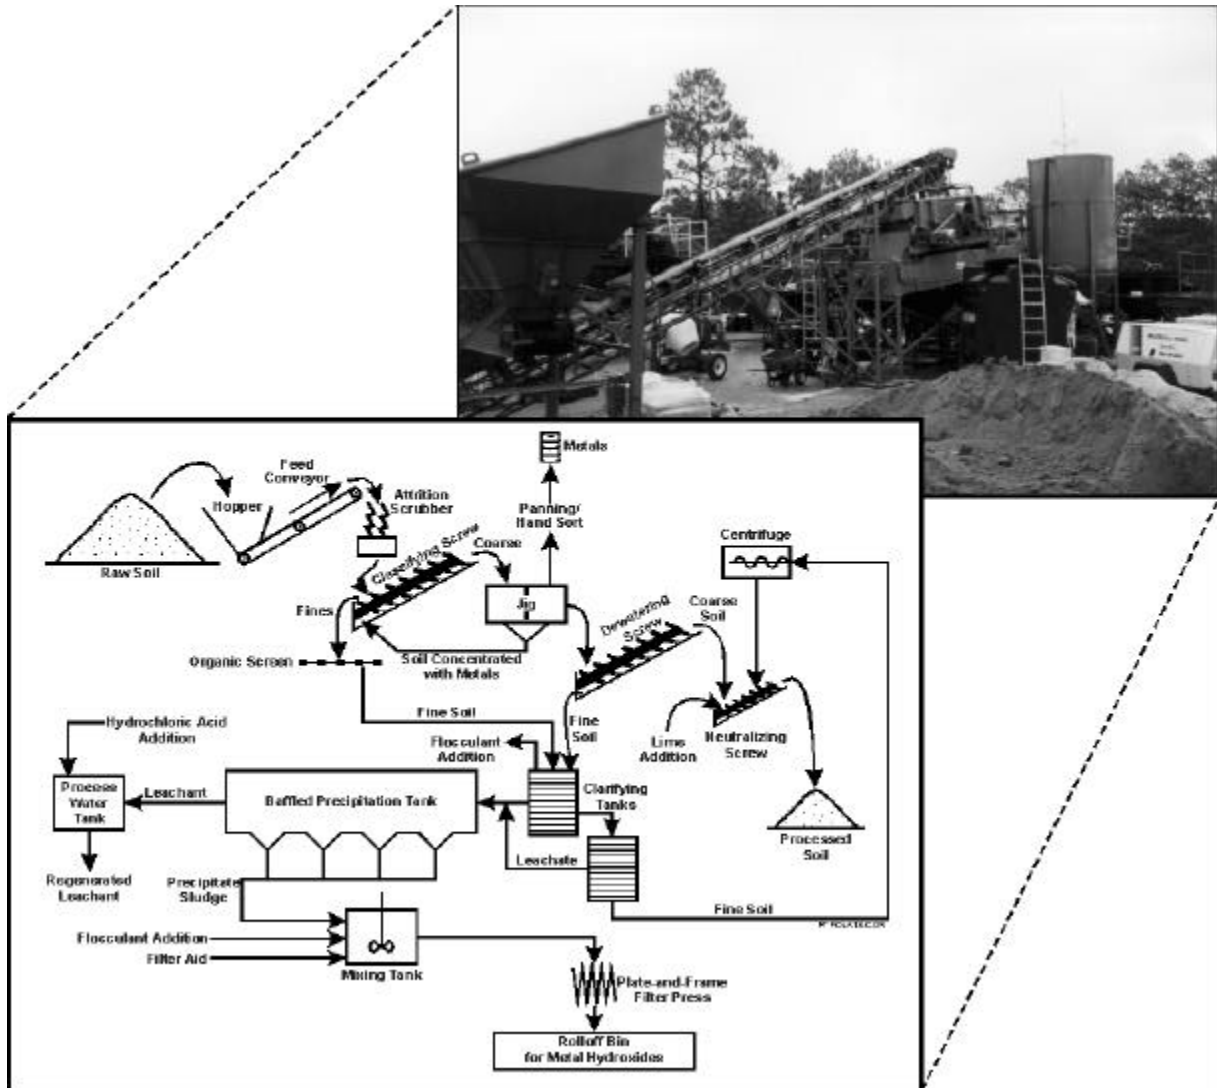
Metals

Feed Conveyor

Hopper

Attrition Scrubber

Panning/ Hand Sort

Raw Soil

Classifying Screw

Coarse

Centrifuge

Fines

Jig

Dewatering Screw

Coarse Soil

Organic Screen

Soil Concentrated with Metals

Fine Soil

Fine Soil

Hydrochloric Acid Addition

Flocculant Addition

Lime Addition

Neutralizing Screw

Process Water Tank

Leachant

Baffled Precipitation Tank

Clarifying Tanks

Processed Soil

Leachate

Regenerated Leachant

Precipitate Sludge

Fine Soil

Flocculant Addition

Filter Aid

Mixing Tank

Plate-and-Frame Filter Press

Rolloff Bin for Metal Hydroxides